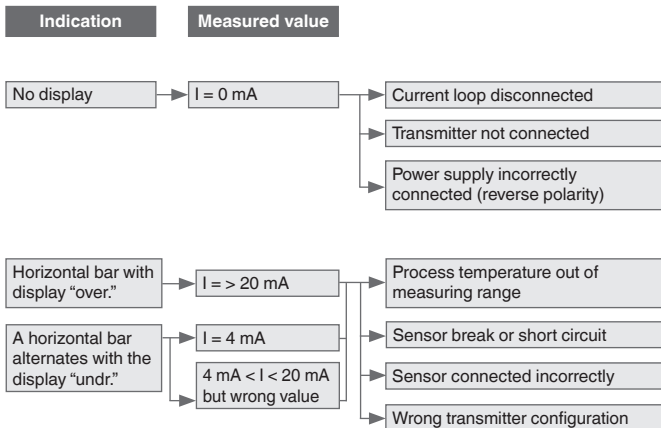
Indication

Measured value

No display

I = 0 mA

Current loop disconnected

Transmitter not connected

Power supply incorrectly connected (reverse polarity)

Horizontal bar with display “over.”

I = > 20 mA

A horizontal bar alternates with the display “undr.”

I = 4 mA

4 mA < I < 20 mA but wrong value

Process temperature out of measuring range

Sensor break or short circuit

Sensor connected incorrectly

Wrong transmitter configuration